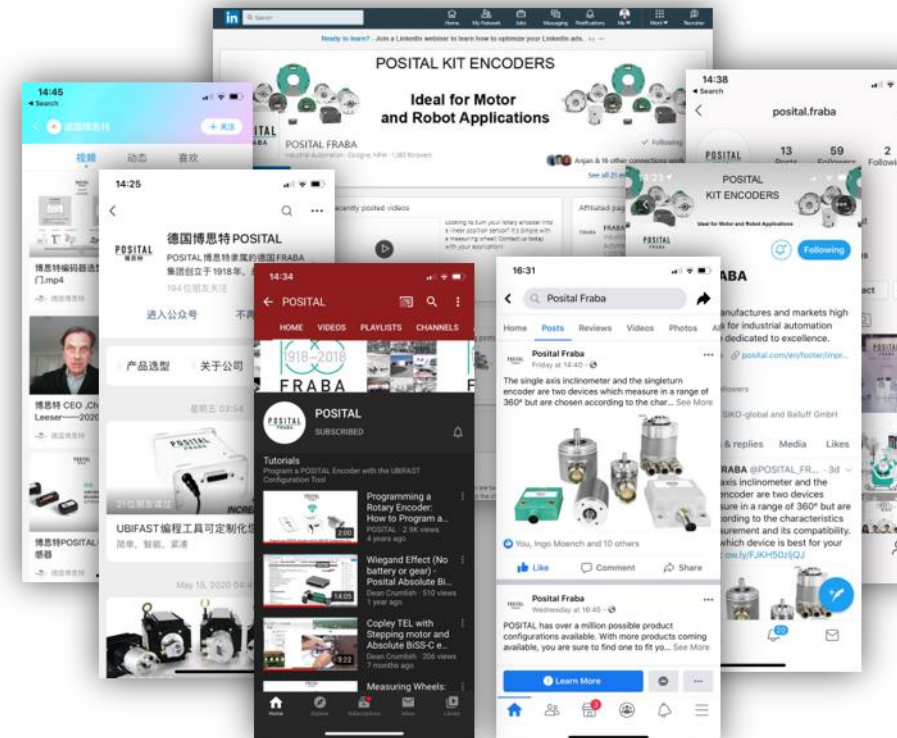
in Search

Home My Network Jobs Messaging Notifications Me Work Recruiter

Ready to learn? · Join a LinkedIn webinar to learn how to optimize your LinkedIn ads.

POSITAL KIT ENCODERS

Ideal for Motor and Robot Applications

POSITAL FRABA

Industrial Automation · Cologne, NRW · 1,363 followers

Following

Anjan & 16 other connections work

See all 21 employees

Recently posted videos

Looking to turn your rotary encoder into a linear position sensor? It's simple with a measuring wheel! Contact us today with your application!

Affiliated pages

FRABA

14:45
◂ Search

德国博思特

+ 关注

视频 动态 喜欢

博思特编码器选型 门.mp4

德国博思特

博思特 CEO ,Ch Leeser——2020

德国博思特

博思特POSITAL 感器

德国博思特

14:25

POSITAL

德国博思特POSITAL

POSITAL 博思特隶属的德国FRABA 集团创立于1918年。

194 位朋友关注

进入公众号 不再

产品选型 关于公司

星期五 03:54

21位朋友读过

UBIFAST编程工具可定制化

简单、智能、紧凑

May 15, 2020 04:4

14:34

POSITAL

HOME VIDEOS PLAYLISTS CHANNELS

1918–2018
FRABA

POSITAL
SUBSCRIBED

Tutorials
Program a POSITAL Encoder with the UBIFAST Configuration Tool

Programming a Rotary Encoder: How to Program a...
POSITAL · 2.9K views
4 years ago
2:00

Wiegand Effect (No battery or gear) - Posital Absolute Bi...
Dean Crumlish · 510 views
1 year ago
14:05

Copley TEL with Stepping motor and Absolute BiSS-C e...
Dean Crumlish · 206 views
7 months ago
3:22

Measuring Wheels:

Home Explore Subscriptions Inbox Library

16:31

Posital Fraba

Home Posts Reviews Videos Photos

Posital Fraba
Friday at 14:40 ·

The single axis inclinometer and the singleturn encoder are two devices which measure in a range of 360° but are chosen according to the char... See More

You, Ingo Moench and 10 others

Like Comment Share

Posital Fraba
Wednesday at 16:45 ·

POSITAL has over a million possible product configurations available. With more products coming available, you are sure to find one to fit yo... See More

Learn More

14:38
◂ Search

posital.fraba

POSITAL

13 Posts
59 Followers
2 Following

POSITAL KIT ENCODERS

Ideal for Motor and Robot Applications

Following

ABA

anufactures and markets high for industrial automation dedicated to excellence.

posital.com/en/footer/impr...

ollowers

SIKO-global and Balluff GmbH

& replies Media Likes

RABA @POSITAL_FR... · 3d

axis inclinometer and the encoder are two devices sure in a range of 360° but are ording to the characteristics surement and its compatibility. which device is best for your ow.ly/FJKH50zljQJ

20